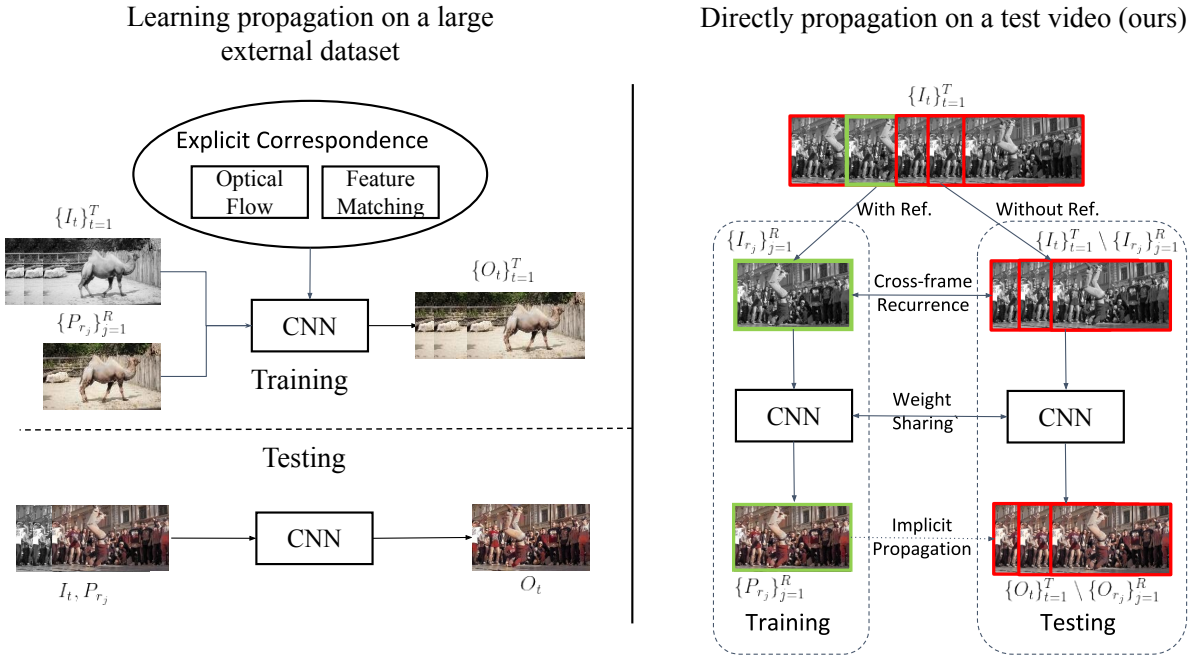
Learning propagation on a large external dataset

Explicit Correspondence

Optical Flow

Feature Matching

$\{I_t\}_{t=1}^T$

$\{P_{r_j}\}_{j=1}^R$

CNN

$\{O_t\}_{t=1}^T$

Training

Testing

CNN

$I_t, P_{r_j}$

$O_t$

Directly propagation on a test video (ours)

$\{I_t\}_{t=1}^T$

With Ref.

Without Ref.

$\{I_{r_j}\}_{j=1}^R$

$\{I_t\}_{t=1}^T \setminus \{I_{r_j}\}_{j=1}^R$

Cross-frame Recurrence

CNN

Weight Sharing

CNN

Implicit Propagation

$\{P_{r_j}\}_{j=1}^R$

$\{O_t\}_{t=1}^T \setminus \{O_{r_j}\}_{j=1}^R$

Training

Testing